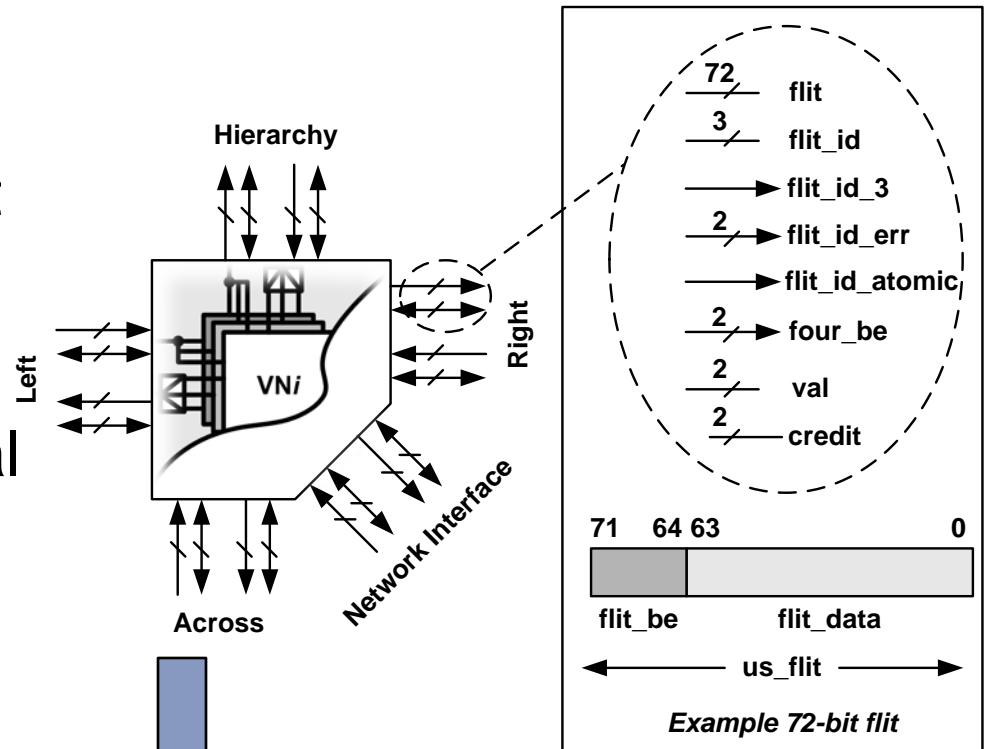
Hierarchy

Left

Right

VN$i$

Network Interface

Across

72 flit
3 flit_id
flit_id_3
2 flit_id_err
flit_id_atomic
2 four_be
2 val
2 credit

71 64 63 0

flit_be flit_data

us_flit

*Example 72-bit flit*